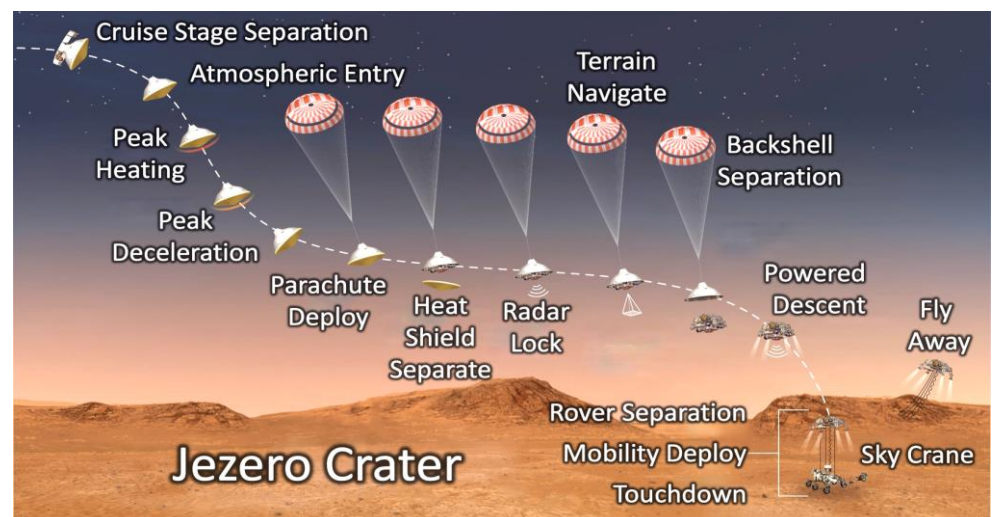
Cruise Stage Separation

Atmospheric Entry

Peak Heating

Peak Deceleration

Parachute Deploy

Heat Shield Separate

Radar Lock

Terrain Navigate

Backshell Separation

Powered Descent

Fly Away

Rover Separation

Mobility Deploy

Touchdown

Sky Crane

Jezero Crater